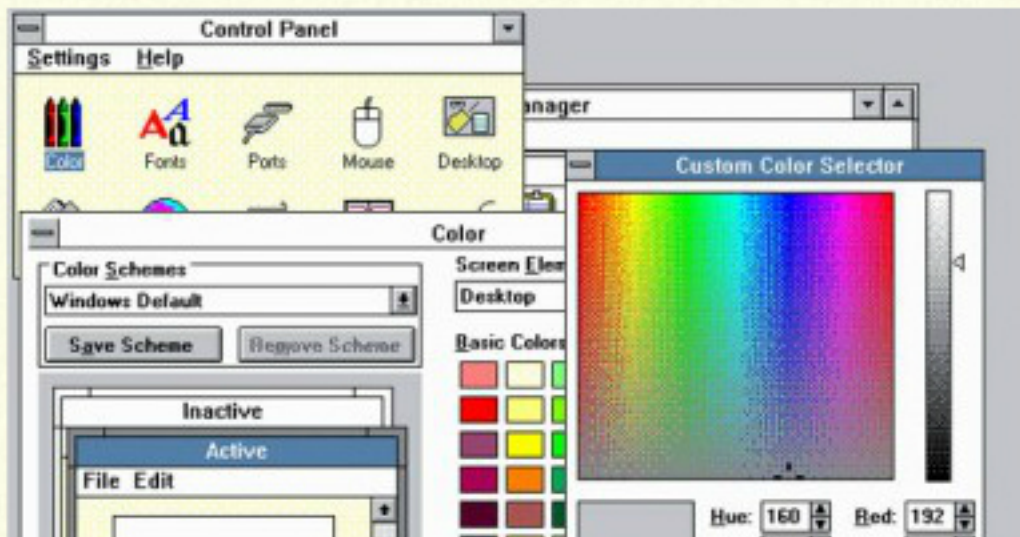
Control Panel
Settings Help
Color
Fonts
Ports
Mouse
Desktop
anager
Custom Color Selector
Color
Color Schemes
Windows Default
Save Scheme
Remove Scheme
Screen Elem
Desktop
Basic Colors
Inactive
Active
File Edit
Hue: 160
Red: 192